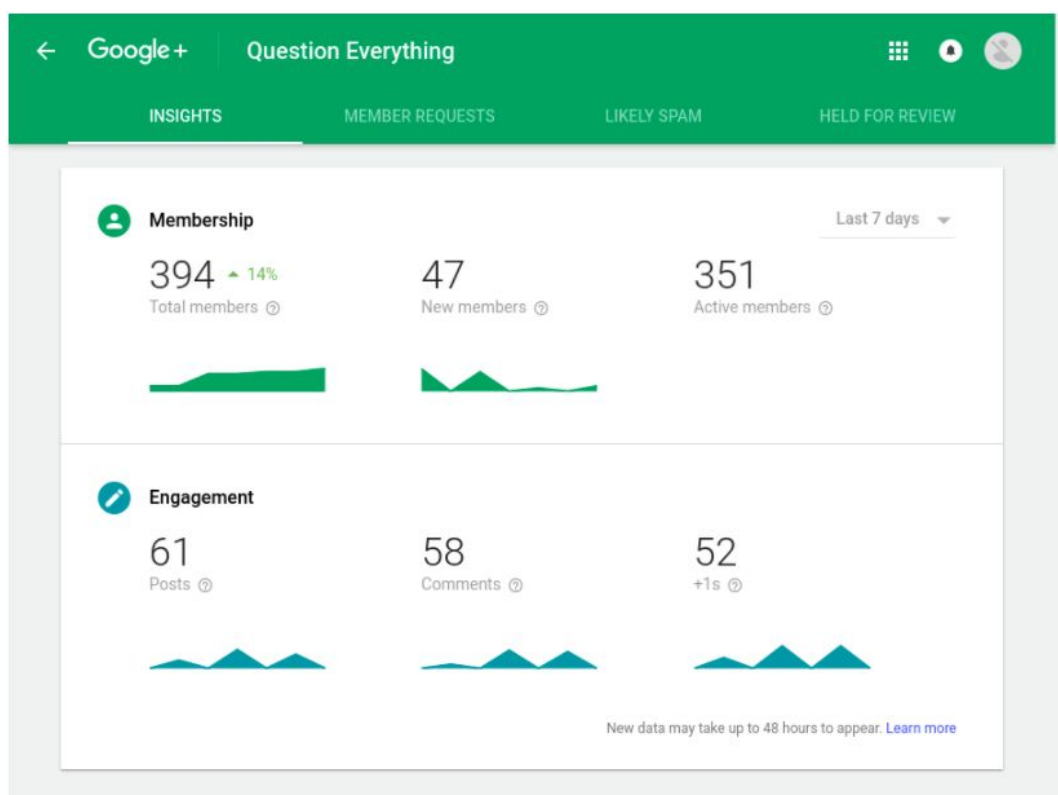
← Google+ Question Everything

INSIGHTS MEMBER REQUESTS LIKELY SPAM HELD FOR REVIEW

Membership

Last 7 days

394 ▲ 14%
Total members

47
New members

351
Active members

Engagement

61
Posts

58
Comments

52
+1s

New data may take up to 48 hours to appear. Learn more